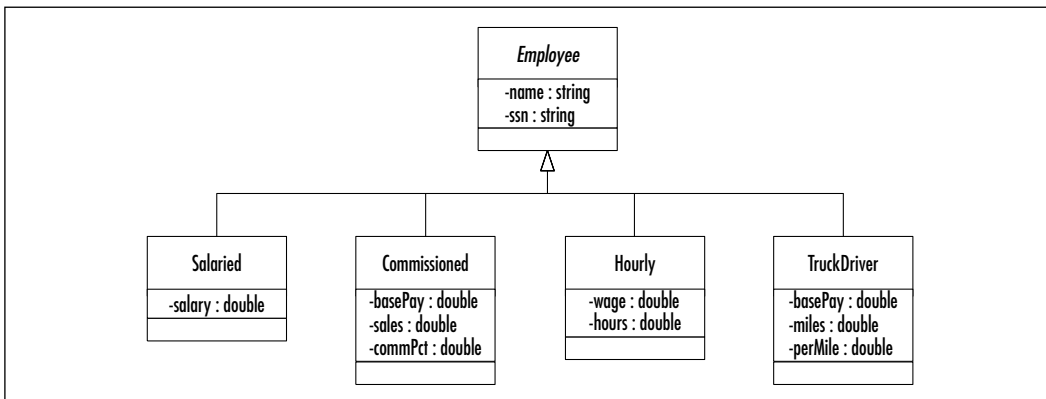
Employee

-name : string
-ssn : string

Salaried

-salary : double

Commissioned

-basePay : double
-sales : double
-commPct : double

Hourly

-wage : double
-hours : double

TruckDriver

-basePay : double
-miles : double
-perMile : double